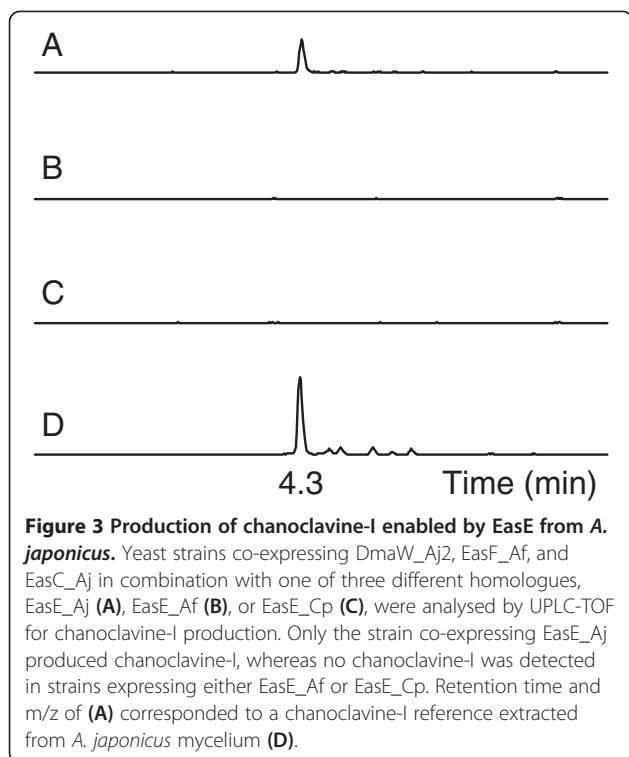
A

B

C

D

4.3 Time (min)

**Figure 3 Production of chanoclavine-I enabled by EasE from *A. japonicus*.** Yeast strains co-expressing DmaW_Aj2, EasF_Af, and EasC_Aj in combination with one of three different homologues, EasE_Aj **(A)**, EasE_Af **(B)**, or EasE_Cp **(C)**, were analysed by UPLC-TOF for chanoclavine-I production. Only the strain co-expressing EasE_Aj produced chanoclavine-I, whereas no chanoclavine-I was detected in strains expressing either EasE_Af or EasE_Cp. Retention time and m/z of **(A)** corresponded to a chanoclavine-I reference extracted from *A. japonicus* mycelium **(D)**.